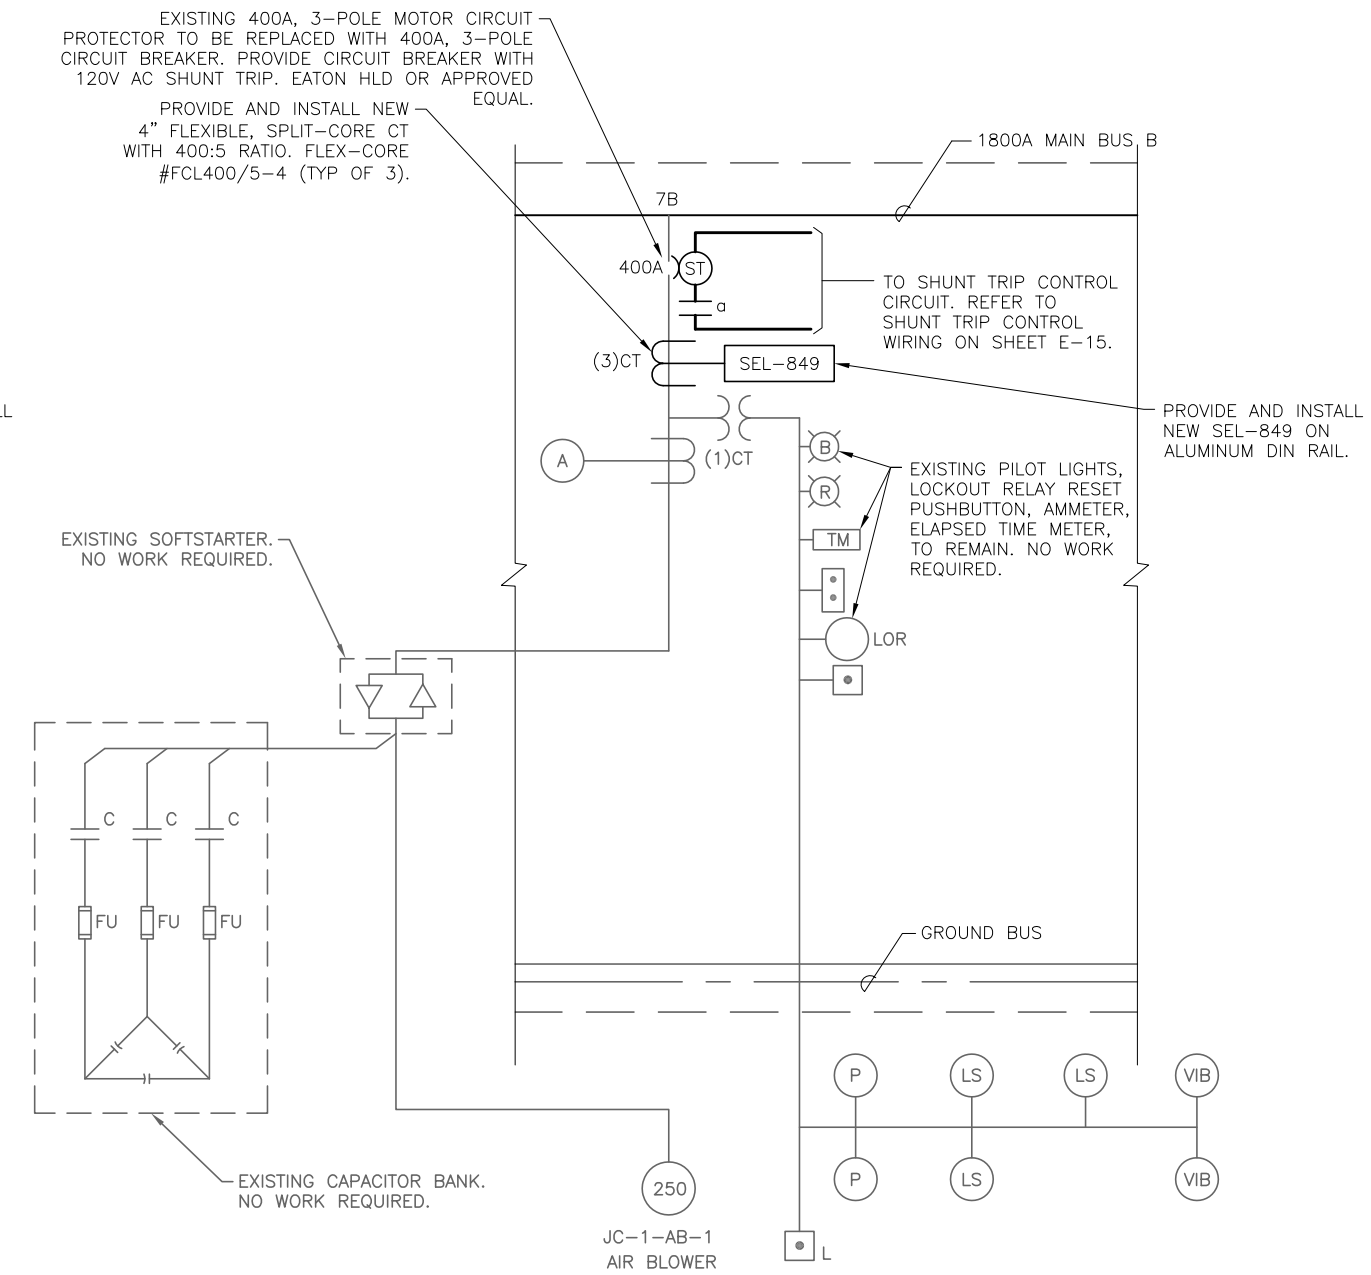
EXISTING 400A, 3-POLE MOTOR CIRCUIT PROTECTOR TO BE REPLACED WITH 400A, 3-POLE CIRCUIT BREAKER. PROVIDE CIRCUIT BREAKER WITH 120V AC SHUNT TRIP. EATON HLD OR APPROVED EQUAL.

PROVIDE AND INSTALL NEW 4" FLEXIBLE, SPLIT-CORE CT WITH 400:5 RATIO. FLEX-CORE #FCL400/5-4 (TYP OF 3).

1800A MAIN BUS B

7B

400A

ST

a

TO SHUNT TRIP CONTROL CIRCUIT. REFER TO SHUNT TRIP CONTROL WIRING ON SHEET E-15.

(3)CT

SEL-849

PROVIDE AND INSTALL NEW SEL-849 ON ALUMINUM DIN RAIL.

L

A

(1)CT

B

R

EXISTING PILOT LIGHTS, LOCKOUT RELAY RESET PUSHBUTTON, AMMETER, ELAPSED TIME METER, TO REMAIN. NO WORK REQUIRED.

TM

EXISTING SOFTSTARTER. NO WORK REQUIRED.

LOR

C C C

FU FU FU

GROUND BUS

P LS LS VIB

P LS VIB

250

EXISTING CAPACITOR BANK. NO WORK REQUIRED.

JC-1-AB-1
AIR BLOWER

L